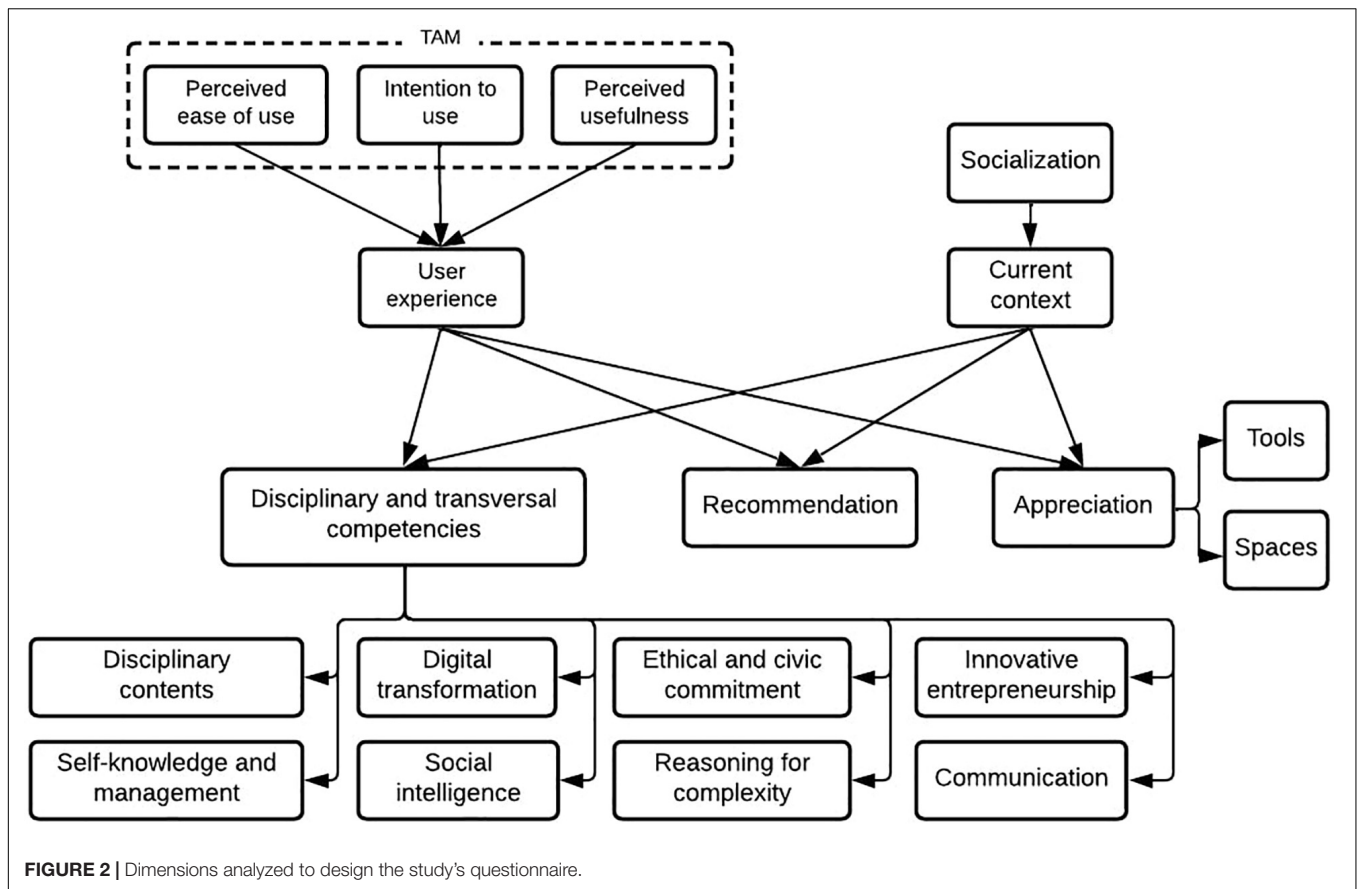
TAM

Perceived ease of use

Intention to use

Perceived usefulness

Socialization

User experience

Current context

Tools

Disciplinary and transversal competencies

Recommendation

Appreciation

Spaces

Disciplinary contents

Digital transformation

Ethical and civic commitment

Innovative entrepreneurship

Self-knowledge and management

Social intelligence

Reasoning for complexity

Communication

**FIGURE 2 |** Dimensions analyzed to design the study's questionnaire.